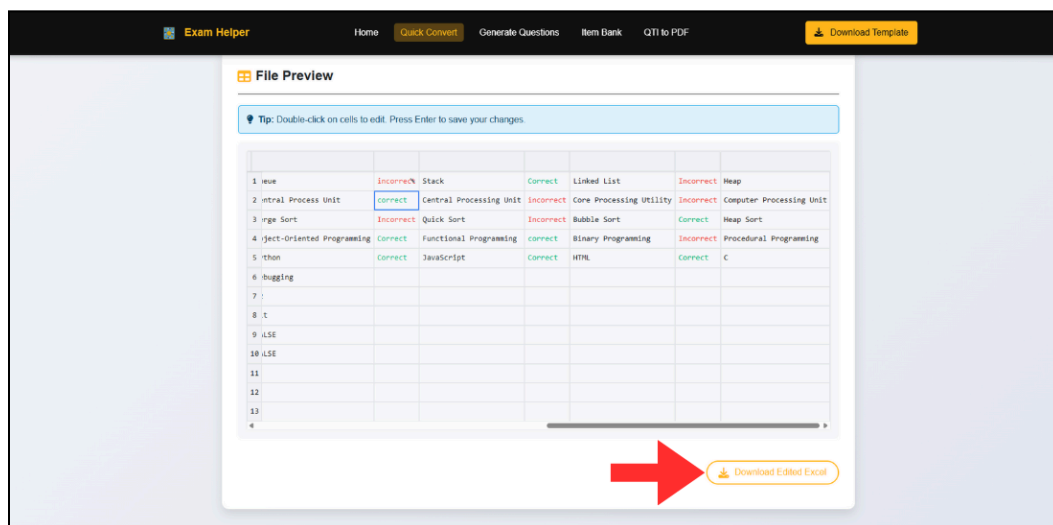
Exam Helper Home Quick Convert Generate Questions Item Bank QTI to PDF Download Template

File Preview

Tip: Double-click on cells to edit. Press Enter to save your changes.

| | | | | | | | |
|---|---|---|---|---|---|---|---|
| 1 | ieue | incorrect | Stack | Correct | Linked List | Incorrect | Heap |
| 2 | ntral Process Unit | correct | Central Processing Unit | incorrect | Core Processing Utility | Incorrect | Computer Processing Unit |
| 3 | rge Sort | Incorrect | Quick Sort | Incorrect | Bubble Sort | Correct | Heap Sort |
| 4 | ject-Oriented Programming | Correct | Functional Programming | correct | Binary Programming | Incorrect | Procedural Programming |
| 5 | thon | Correct | JavaScript | Correct | HTML | Correct | C |
| 6 | bugging | | | | | | |
| 7 | | | | | | | |
| 8 | t | | | | | | |
| 9 | LSE | | | | | | |
| 10 | LSE | | | | | | |
| 11 | | | | | | | |
| 12 | | | | | | | |
| 13 | | | | | | | |

Download Edited Excel